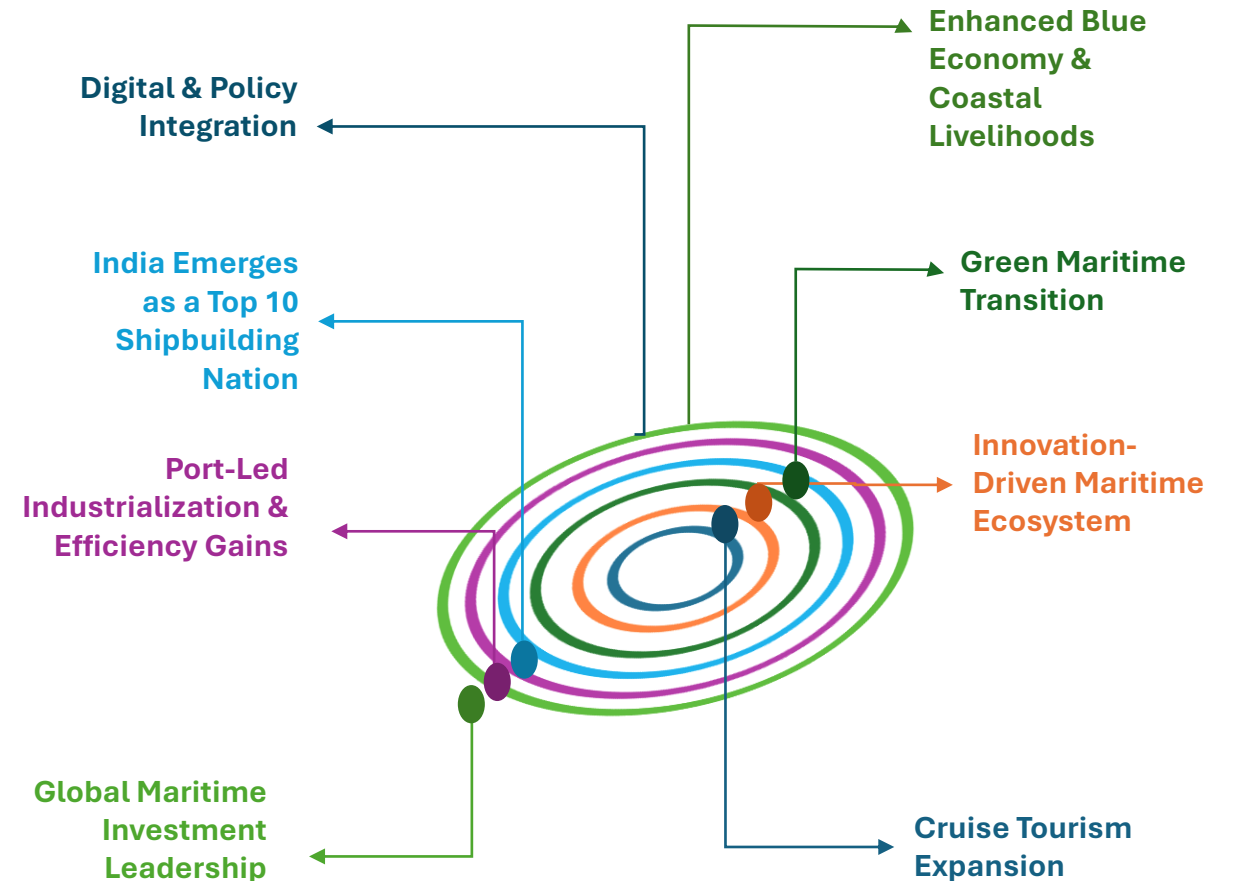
Enhanced Blue Economy & Coastal Livelihoods

Digital & Policy Integration

Green Maritime Transition

India Emerges as a Top 10 Shipbuilding Nation

Port-Led Industrialization & Efficiency Gains

Innovation-Driven Maritime Ecosystem

Global Maritime Investment Leadership

Cruise Tourism Expansion